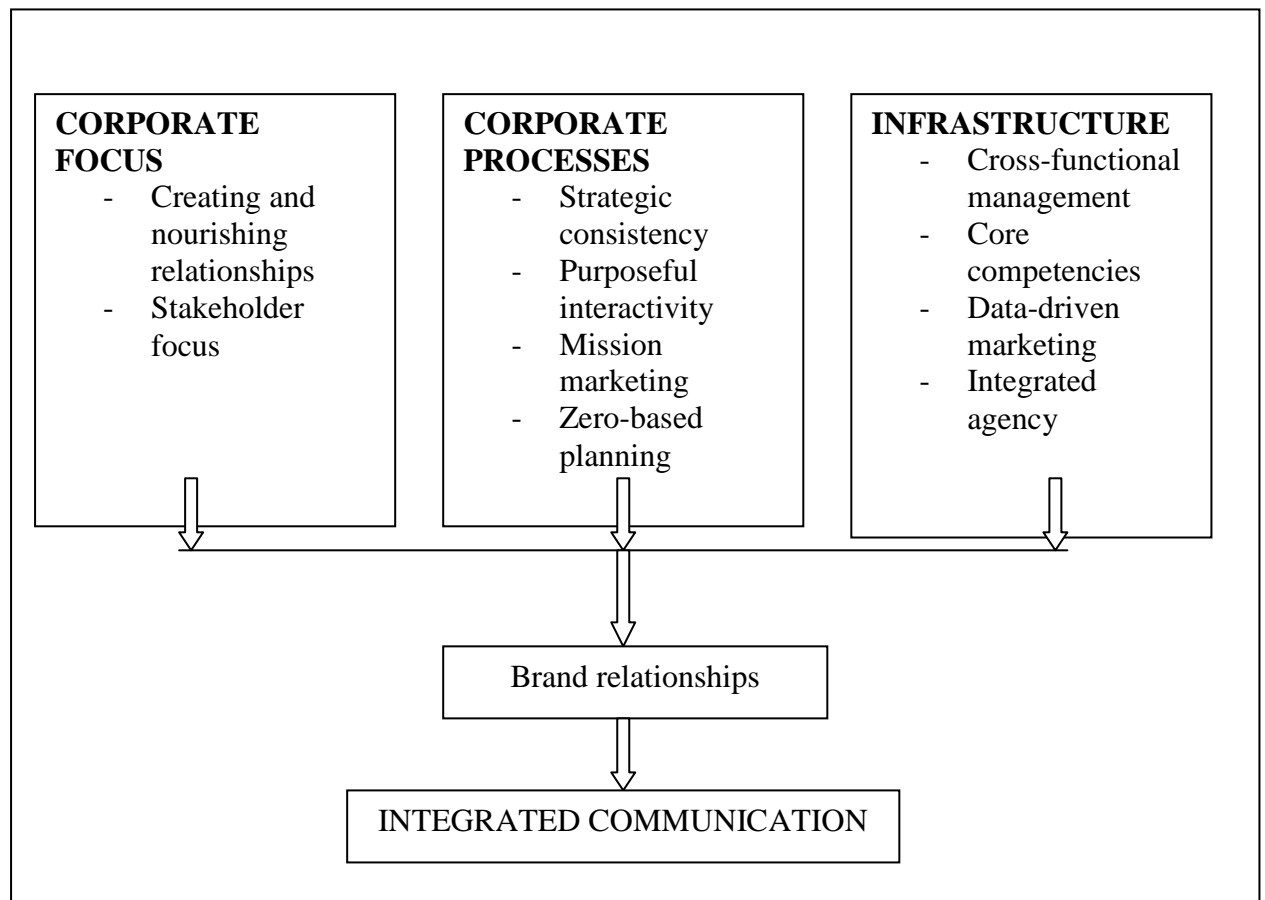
**CORPORATE FOCUS**
- Creating and nourishing relationships
- Stakeholder focus

**CORPORATE PROCESSES**
- Strategic consistency
- Purposeful interactivity
- Mission marketing
- Zero-based planning

**INFRASTRUCTURE**
- Cross-functional management
- Core competencies
- Data-driven marketing
- Integrated agency

Brand relationships

INTEGRATED COMMUNICATION